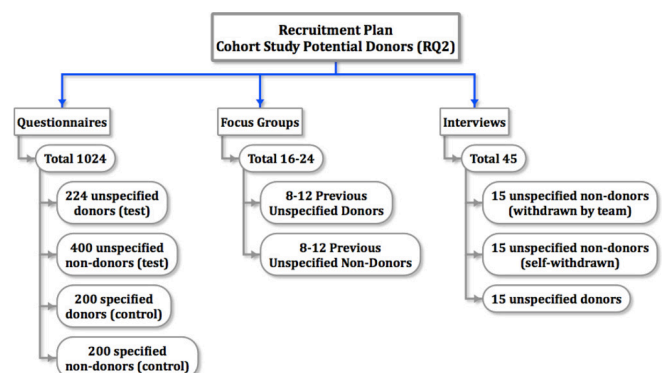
Recruitment Plan
Cohort Study Potential Donors (RQ2)

Questionnaires

Total 1024

224 unspecified donors (test)

400 unspecified non-donors (test)

200 specified donors (control)

200 specified non-donors (control)

Focus Groups

Total 16-24

8-12 Previous Unspecified Donors

8-12 Previous Unspecified Non-Donors

Interviews

Total 45

15 unspecified non-donors (withdrawn by team)

15 unspecified non-donors (self-withdrawn)

15 unspecified donors